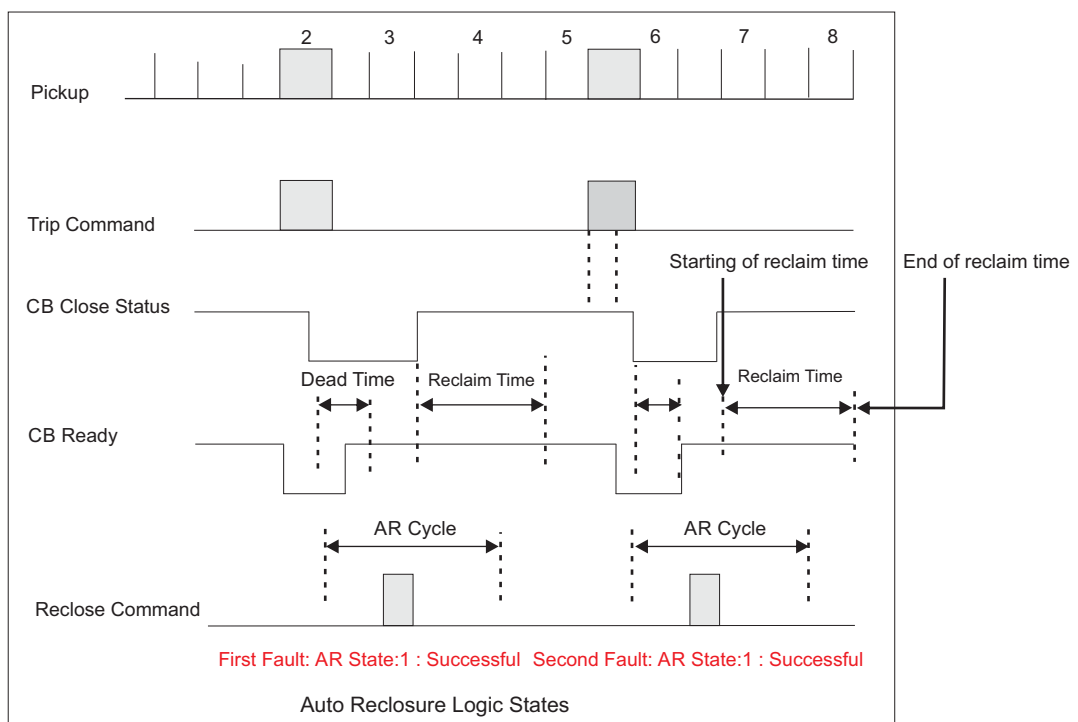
2
3
4
5
6
7
8

Pickup

Trip Command

Starting of reclaim time

End of reclaim time

CB Close Status

Dead Time

Reclaim Time

Reclaim Time

CB Ready

AR Cycle

AR Cycle

Reclose Command

First Fault: AR State:1 : Successful Second Fault: AR State:1 : Successful

Auto Reclosure Logic States